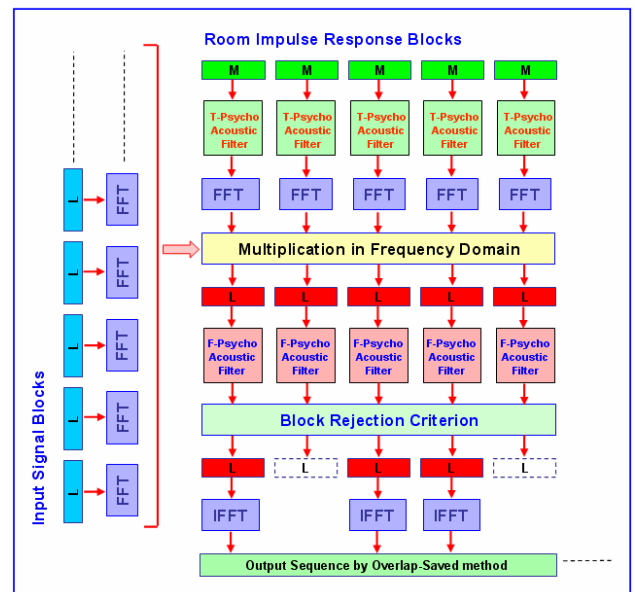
Room Impulse Response Blocks

M M M M M

T-Psycho Acoustic Filter
T-Psycho Acoustic Filter
T-Psycho Acoustic Filter
T-Psycho Acoustic Filter
T-Psycho Acoustic Filter

FFT FFT FFT FFT FFT

Multiplication in Frequency Domain

L L L L L

F-Psycho Acoustic Filter
F-Psycho Acoustic Filter
F-Psycho Acoustic Filter
F-Psycho Acoustic Filter
F-Psycho Acoustic Filter

Block Rejection Criterion

L L L L L

IFFT IFFT IFFT

Output Sequence by Overlap-Saved method

Input Signal Blocks

L FFT
L FFT
L FFT
L FFT
L FFT